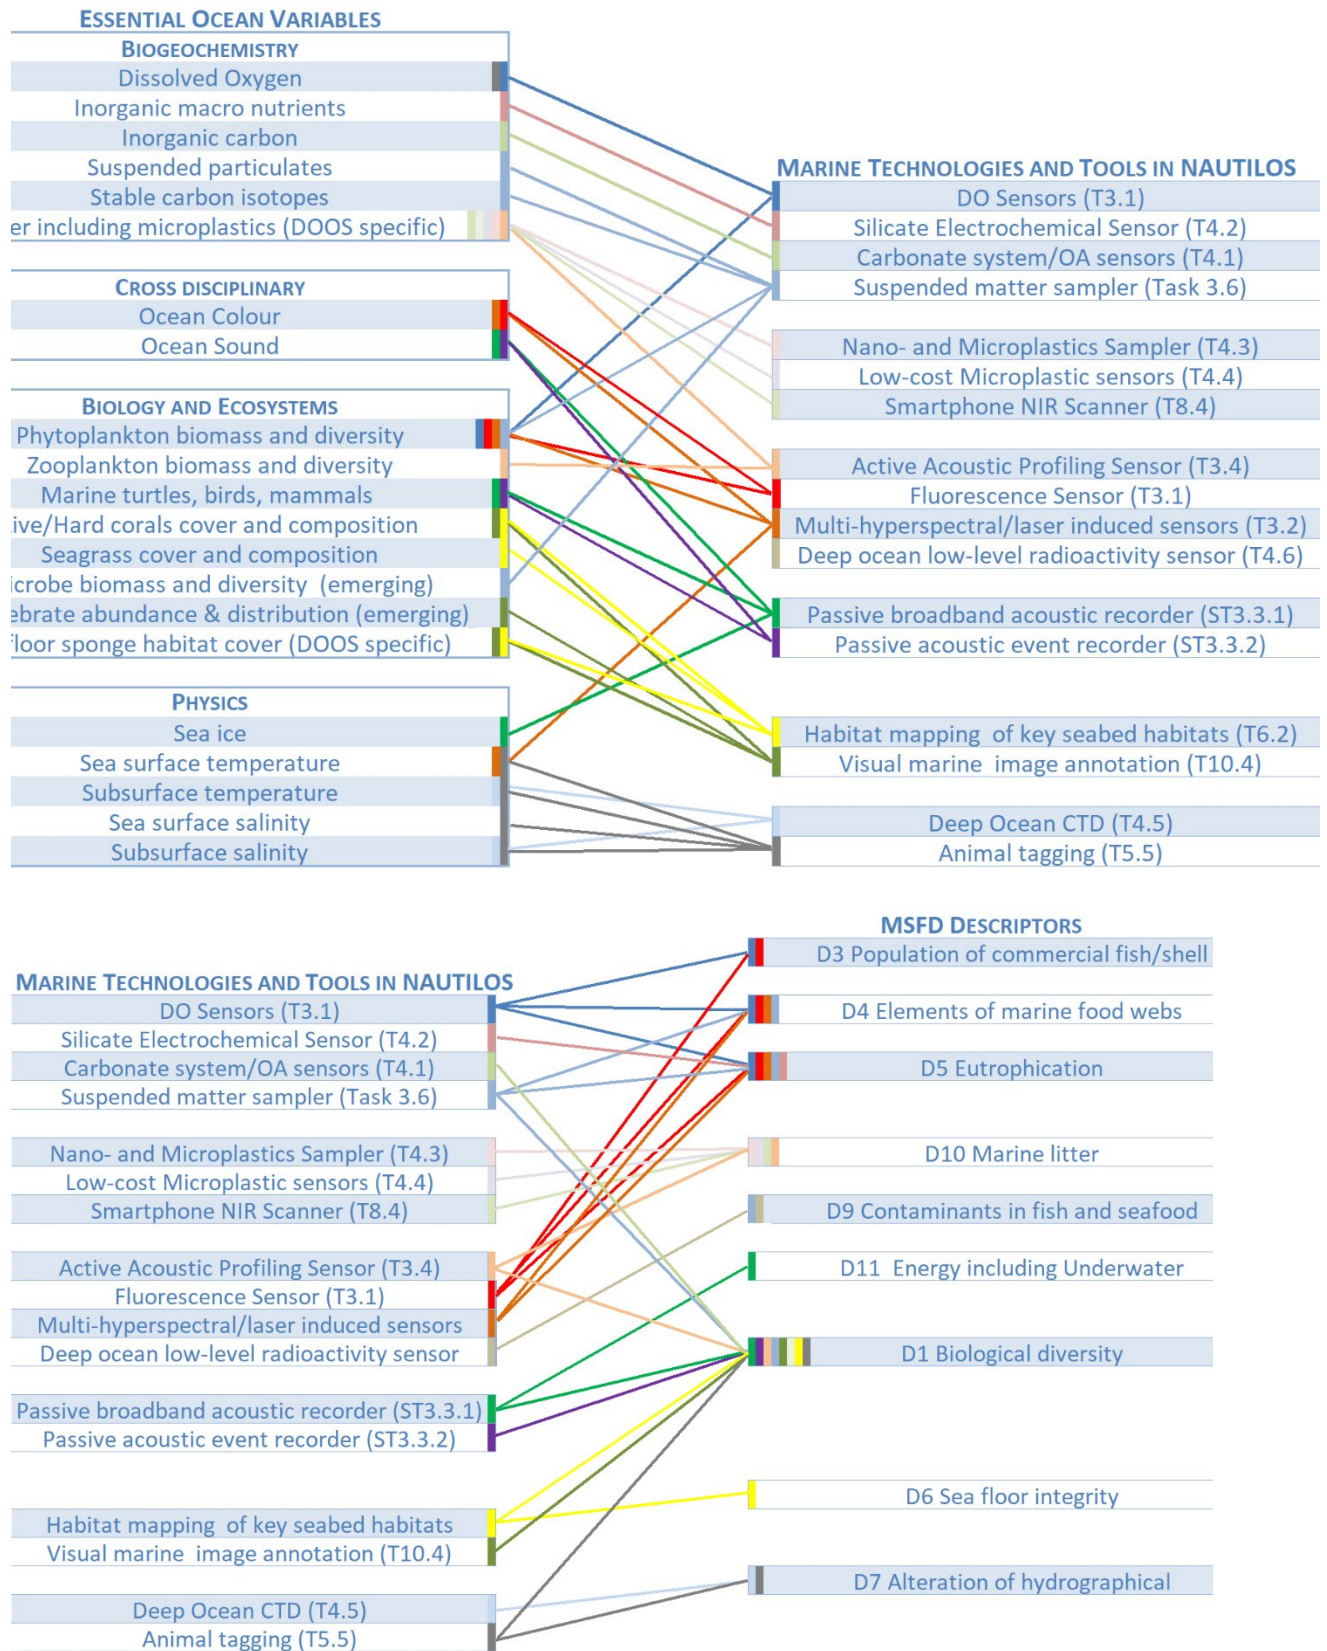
ESSENTIAL OCEAN VARIABLES
BIOGEOCHEMISTRY
Dissolved Oxygen
Inorganic macro nutrients
Inorganic carbon
Suspended particulates
Stable carbon isotopes
er including microplastics (DOOS specific)

CROSS DISCIPLINARY
Ocean Colour
Ocean Sound

BIOLOGY AND ECOSYSTEMS
Phytoplankton biomass and diversity
Zooplankton biomass and diversity
Marine turtles, birds, mammals
ive/Hard corals cover and composition
Seagrass cover and composition
icrobe biomass and diversity (emerging)
ebrate abundance & distribution (emerging)
loor sponge habitat cover (DOOS specific)

PHYSICS
Sea ice
Sea surface temperature
Subsurface temperature
Sea surface salinity
Subsurface salinity

MARINE TECHNOLOGIES AND TOOLS IN NAUTILOS
DO Sensors (T3.1)
Silicate Electrochemical Sensor (T4.2)
Carbonate system/OA sensors (T4.1)
Suspended matter sampler (Task 3.6)

Nano- and Microplastics Sampler (T4.3)
Low-cost Microplastic sensors (T4.4)
Smartphone NIR Scanner (T8.4)

Active Acoustic Profiling Sensor (T3.4)
Fluorescence Sensor (T3.1)
Multi-hyperspectral/laser induced sensors (T3.2)
Deep ocean low-level radioactivity sensor (T4.6)

Passive broadband acoustic recorder (ST3.3.1)
Passive acoustic event recorder (ST3.3.2)

Habitat mapping of key seabed habitats (T6.2)
Visual marine image annotation (T10.4)

Deep Ocean CTD (T4.5)
Animal tagging (T5.5)

MSFD DESCRIPTORS
D3 Population of commercial fish/shell

MARINE TECHNOLOGIES AND TOOLS IN NAUTILOS
DO Sensors (T3.1)
Silicate Electrochemical Sensor (T4.2)
Carbonate system/OA sensors (T4.1)
Suspended matter sampler (Task 3.6)

Nano- and Microplastics Sampler (T4.3)
Low-cost Microplastic sensors (T4.4)
Smartphone NIR Scanner (T8.4)

Active Acoustic Profiling Sensor (T3.4)
Fluorescence Sensor (T3.1)
Multi-hyperspectral/laser induced sensors
Deep ocean low-level radioactivity sensor

Passive broadband acoustic recorder (ST3.3.1)
Passive acoustic event recorder (ST3.3.2)

Habitat mapping of key seabed habitats
Visual marine image annotation (T10.4)

Deep Ocean CTD (T4.5)
Animal tagging (T5.5)

D4 Elements of marine food webs
D5 Eutrophication
D10 Marine litter
D9 Contaminants in fish and seafood
D11 Energy including Underwater
D1 Biological diversity
D6 Sea floor integrity
D7 Alteration of hydrographical